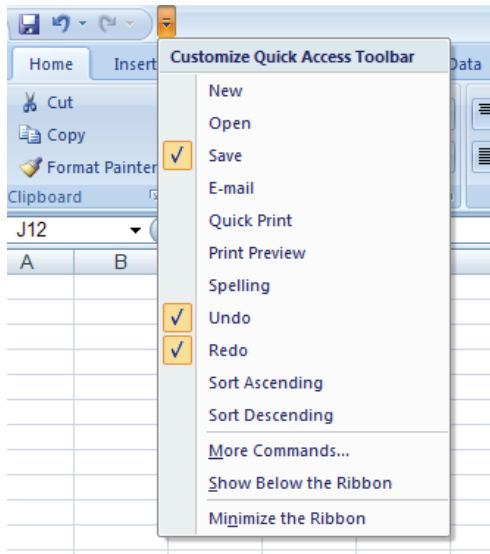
Home
Insert
Data
Cut
Copy
Format Painter
Clipboard
J12
A
B

Customize Quick Access Toolbar
New
Open
✓ Save
E-mail
Quick Print
Print Preview
Spelling
✓ Undo
✓ Redo
Sort Ascending
Sort Descending
More Commands...
Show Below the Ribbon
Minimize the Ribbon